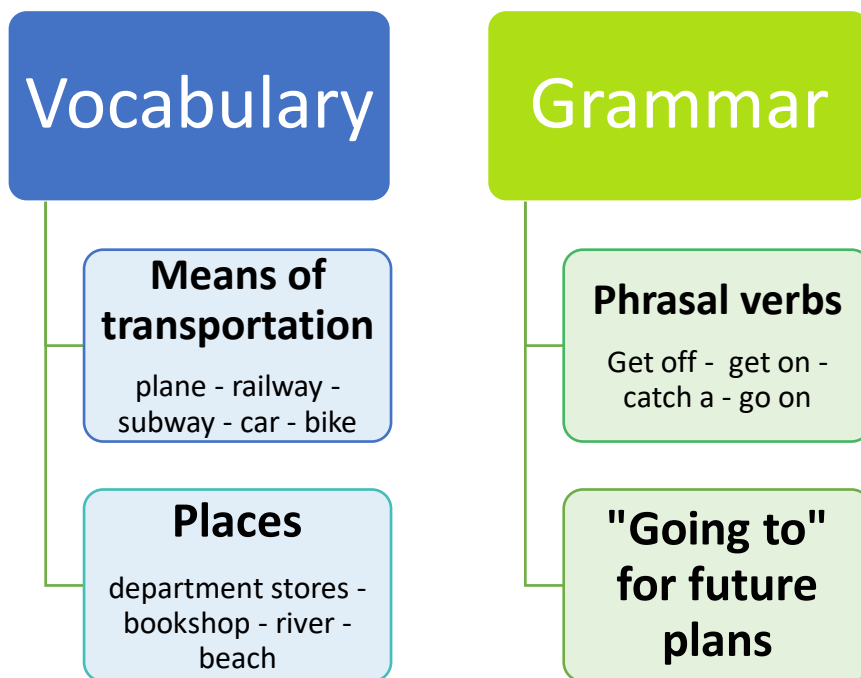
Vocabulary

Means of transportation

plane - railway - subway - car - bike

Places

department stores - bookshop - river - beach

Grammar

Phrasal verbs

Get off - get on - catch a - go on

"Going to" for future plans